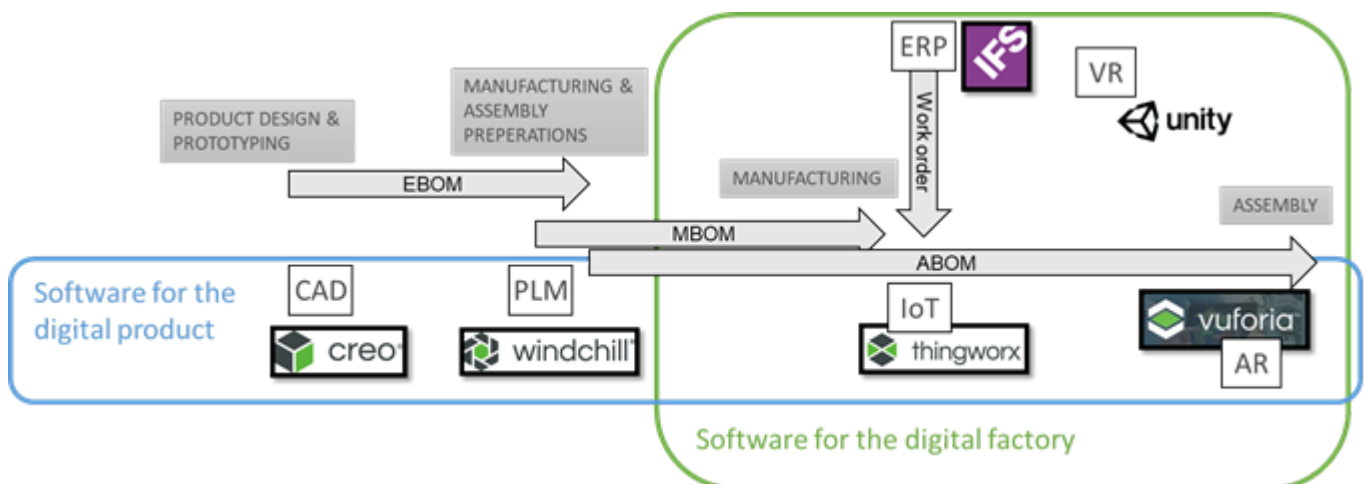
ERP
IFS
VR
unity
PRODUCT DESIGN & PROTOTYPING
MANUFACTURING & ASSEMBLY PREPERATIONS
Work order
EBOM
MANUFACTURING
ASSEMBLY
MBOM
ABOM
Software for the digital product
CAD
creo
PLM
windchill
IoT
thingworx
vuforia
AR
Software for the digital factory